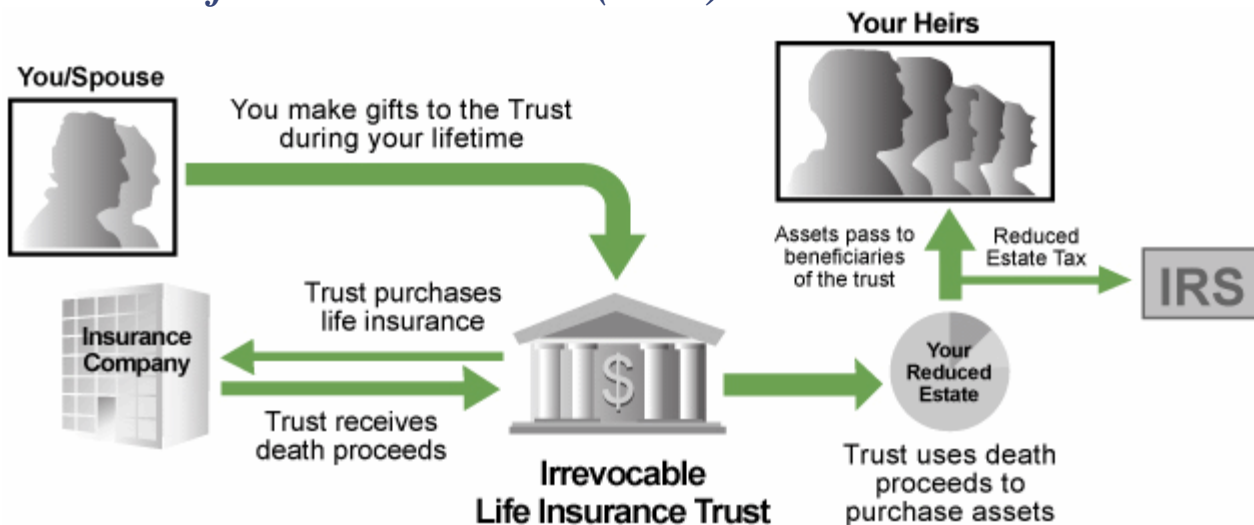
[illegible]

Your Heirs

You/Spouse

You make gifts to the Trust during your lifetime

Assets pass to beneficiaries of the trust

Reduced Estate Tax

IRS

Trust purchases life insurance

Insurance Company

$

Your Reduced Estate

Trust receives death proceeds

Irrevocable Life Insurance Trust

Trust uses death proceeds to purchase assets